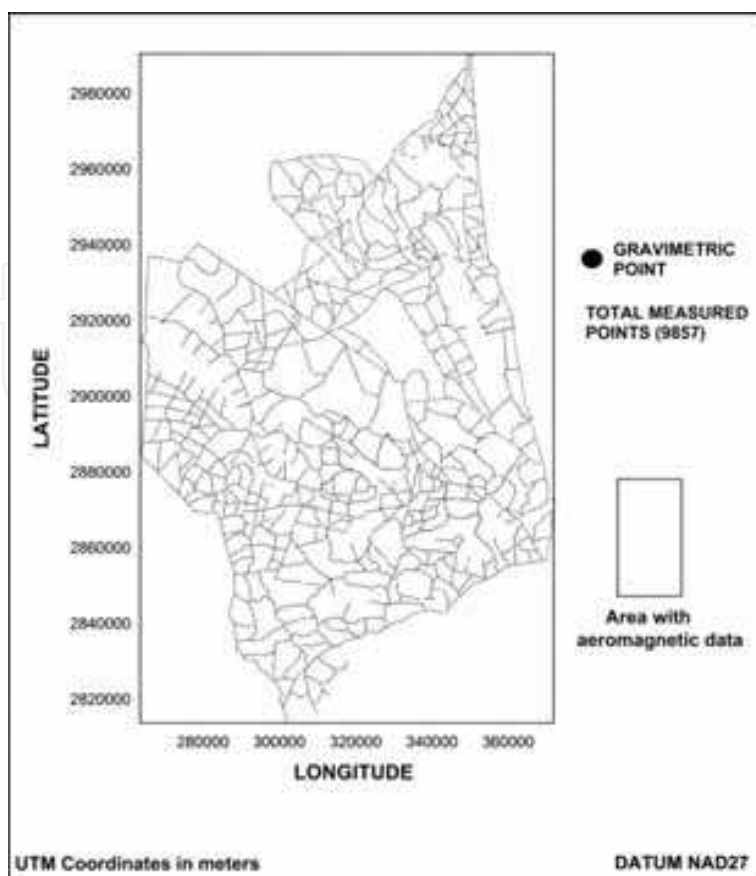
2980000
2960000
2940000
2920000
2900000
2880000
2860000
2840000
2820000

LATITUDE

280000 300000 320000 340000 360000

LONGITUDE

GRAVIMETRIC POINT

TOTAL MEASURED POINTS (9857)

Area with aeromagnetic data

UTM Coordinates in meters

DATUM NAD27